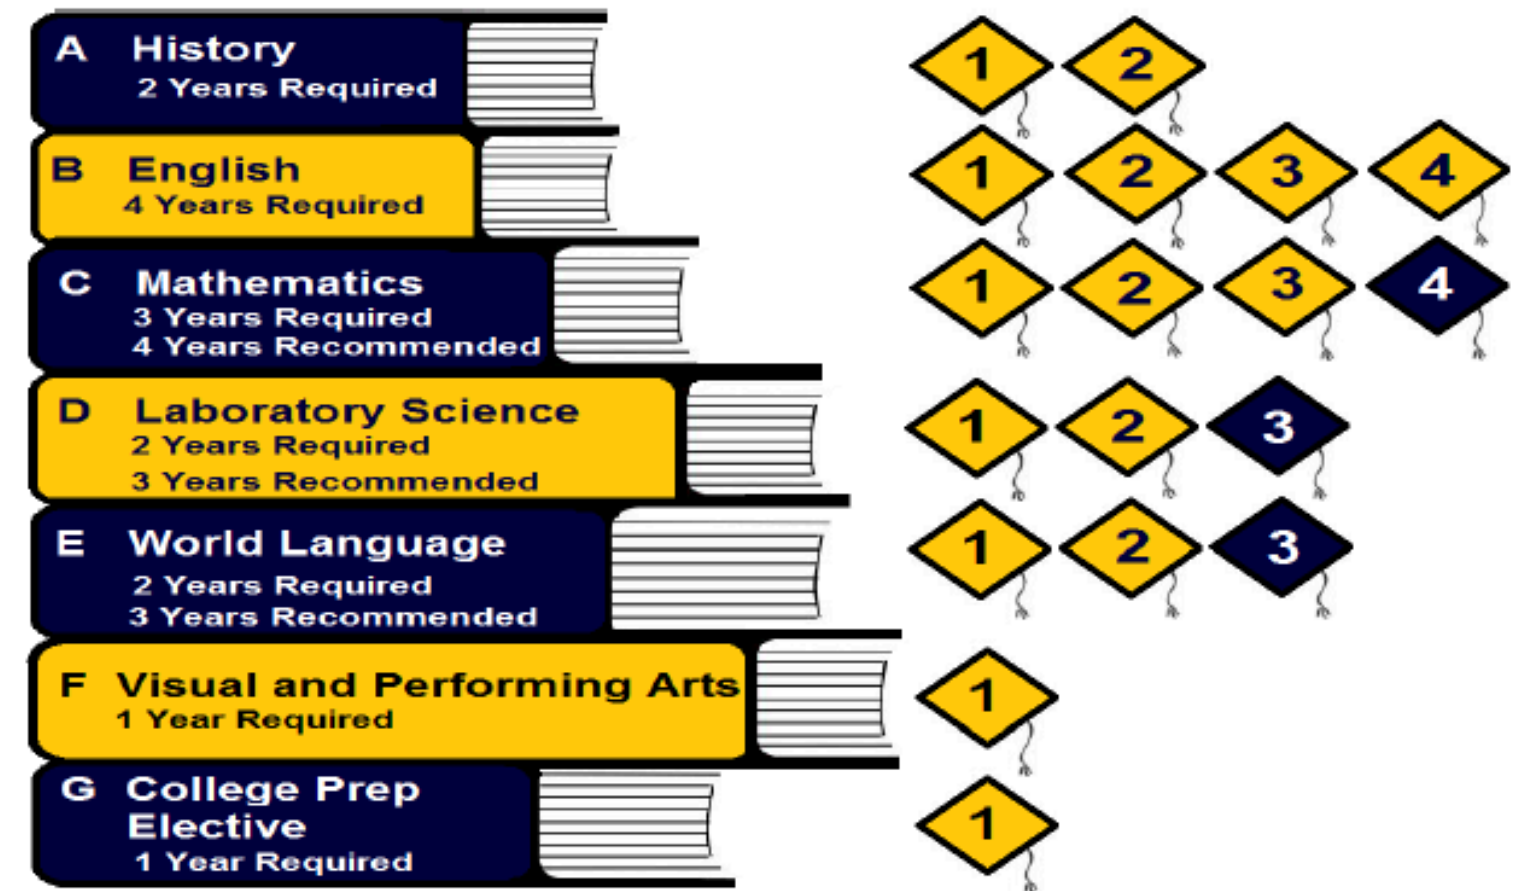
A History
2 Years Required

1 2

B English
4 Years Required

1 2 3 4

C Mathematics
3 Years Required
4 Years Recommended

1 2 3 4

D Laboratory Science
2 Years Required
3 Years Recommended

1 2 3

E World Language
2 Years Required
3 Years Recommended

1 2 3

F Visual and Performing Arts
1 Year Required

1

G College Prep Elective
1 Year Required

1